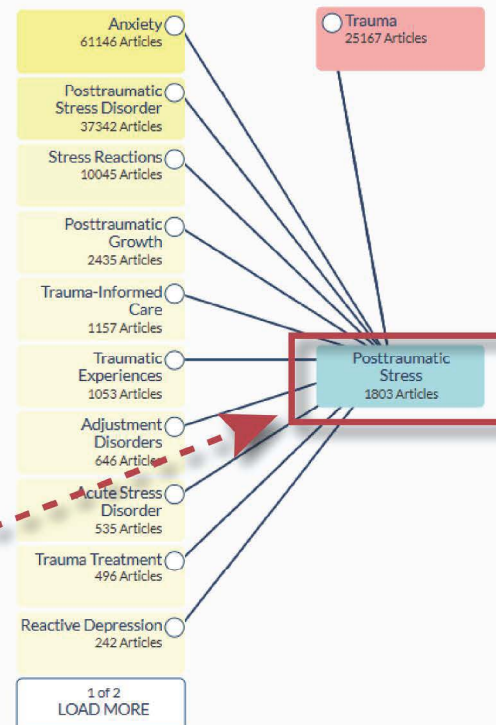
Anxiety
61146 Articles

Posttraumatic Stress Disorder
37342 Articles

Stress Reactions
10045 Articles

Posttraumatic Growth
2435 Articles

Trauma-Informed Care
1157 Articles

Traumatic Experiences
1053 Articles

Adjustment Disorders
646 Articles

Acute Stress Disorder
535 Articles

Trauma Treatment
496 Articles

Reactive Depression
242 Articles

1 of 2
LOAD MORE

Trauma
25167 Articles

Posttraumatic Stress
1803 Articles